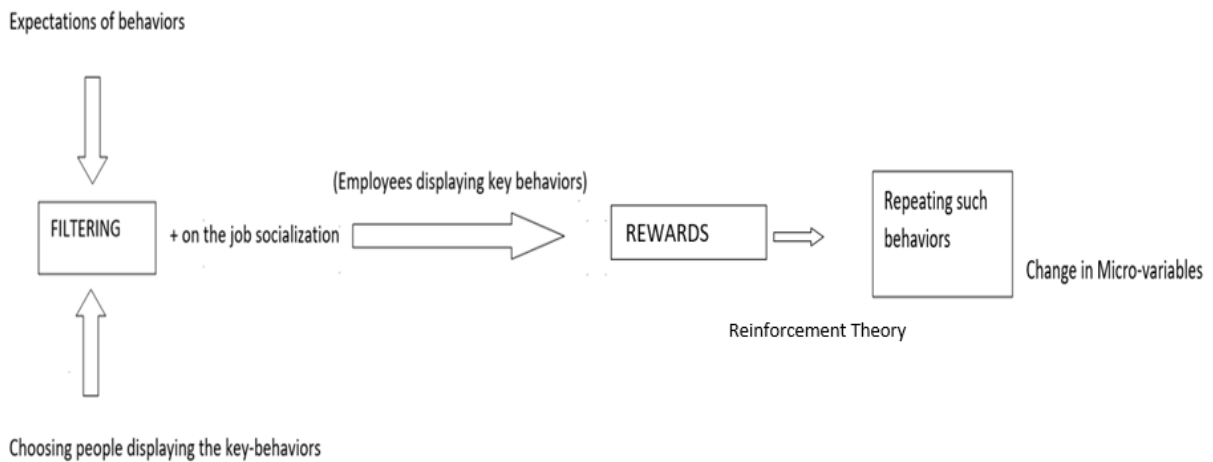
Expectations of behaviors

FILTERING

+ on the job socialization

(Employees displaying key behaviors)

REWARDS

Repeating such behaviors

Change in Micro-variables

Reinforcement Theory

Choosing people displaying the key-behaviors